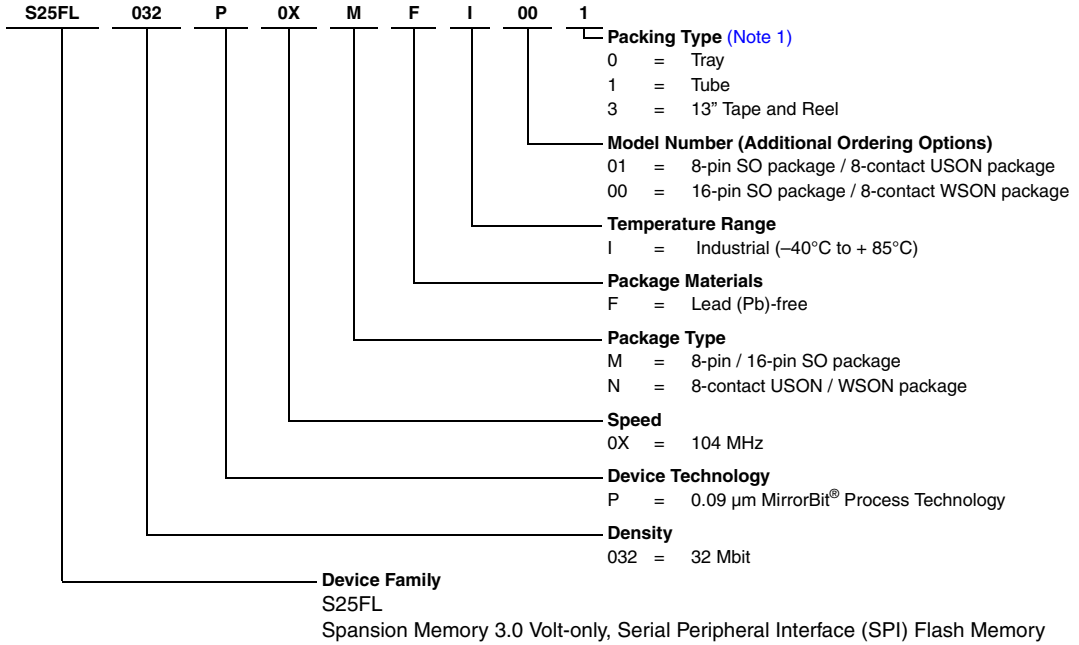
S25FL 032 P 0X M F I 00 1

Packing Type (Note 1)
0 = Tray
1 = Tube
3 = 13" Tape and Reel

Model Number (Additional Ordering Options)
01 = 8-pin SO package / 8-contact USON package
00 = 16-pin SO package / 8-contact WSON package

Temperature Range
I = Industrial (–40°C to + 85°C)

Package Materials
F = Lead (Pb)-free

Package Type
M = 8-pin / 16-pin SO package
N = 8-contact USON / WSON package

Speed
0X = 104 MHz

Device Technology
P = 0.09 µm MirrorBit® Process Technology

Density
032 = 32 Mbit

Device Family
S25FL
Spansion Memory 3.0 Volt-only, Serial Peripheral Interface (SPI) Flash Memory